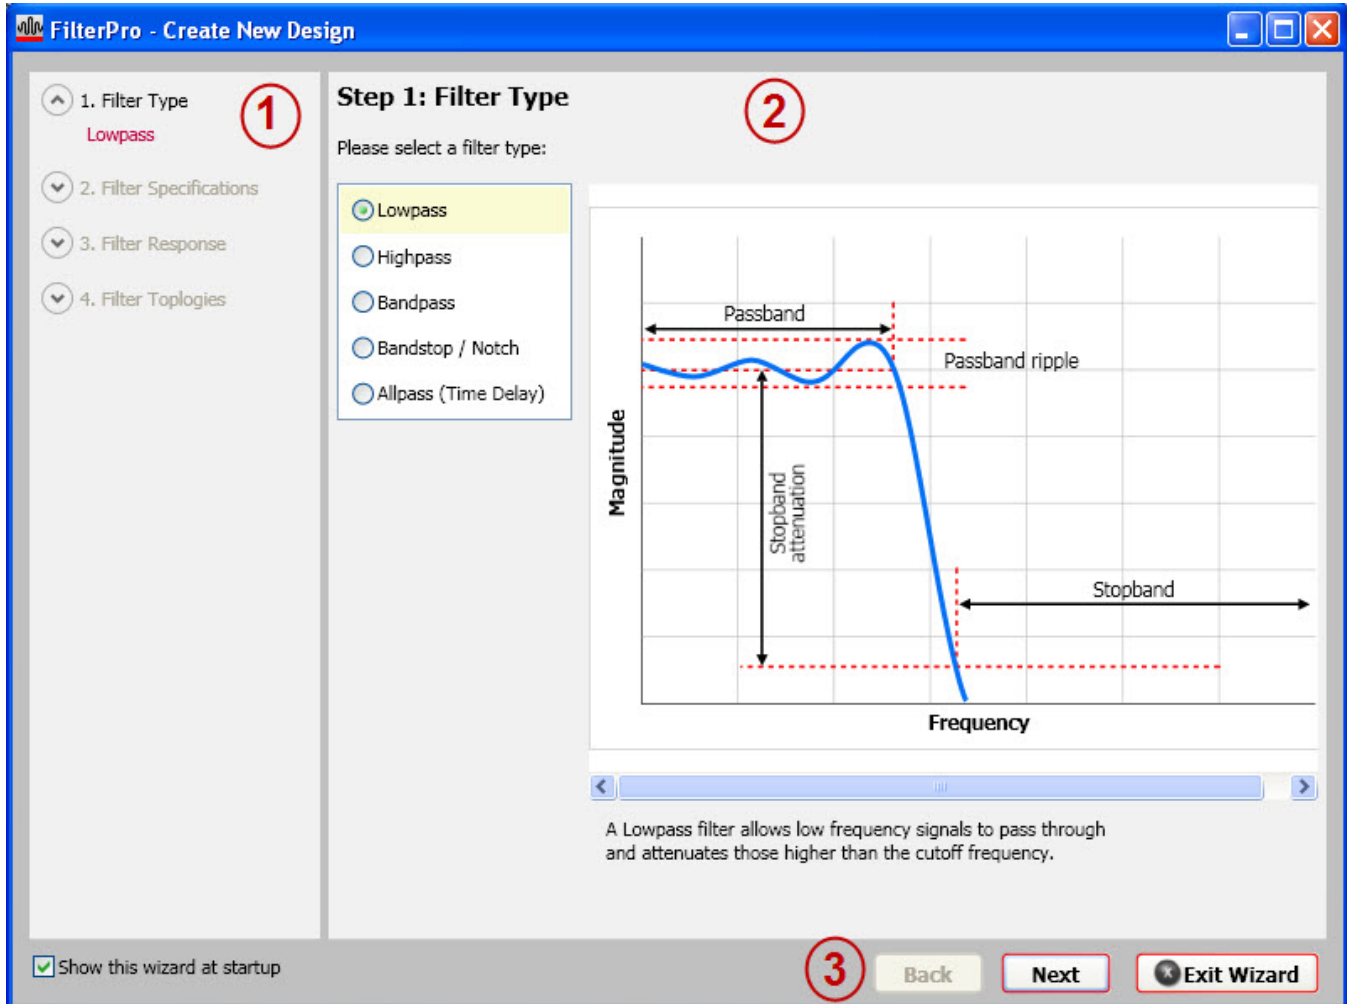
FilterPro - Create New Design

1. Filter Type
Lowpass

1

2. Filter Specifications

3. Filter Response

4. Filter Toplogies

Step 1: Filter Type

2

Please select a filter type:

Lowpass
Highpass
Bandpass
Bandstop / Notch
Allpass (Time Delay)

Passband
Passband ripple
Magnitude
Stopband attenuation
Stopband
Frequency

A Lowpass filter allows low frequency signals to pass through and attenuates those higher than the cutoff frequency.

Show this wizard at startup

3

Back

Next

Exit Wizard